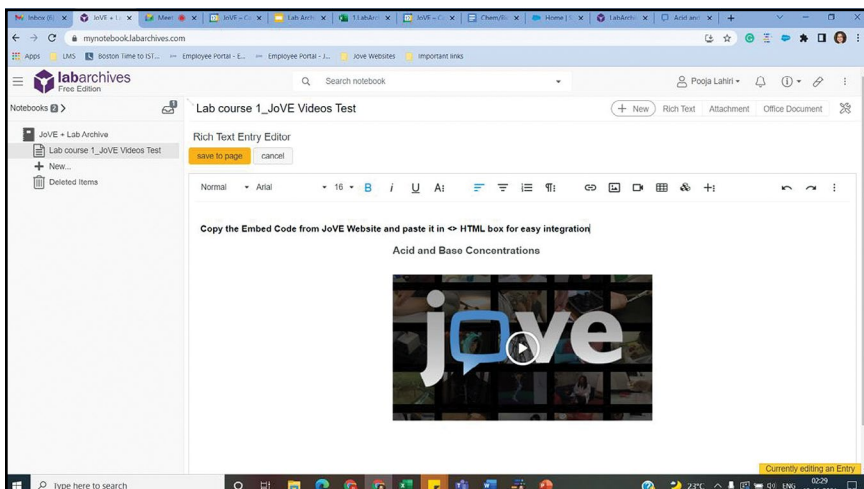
Inbox (6) | JoVE + La | Meet | JoVE – Co | Lab Archi | 1.LabArch | JoVE – Co | Chem/Bi | Home | S | LabArchi | Acid and

mynotebook.labarchives.com

Apps | LMS | Boston Time to IST... | Employee Portal - E... | Employee Portal - J... | Jove Websites | Important links

labarchives Free Edition

Search notebook

Pooja Lahiri

Notebooks 2 >

Lab course 1_JoVE Videos Test

+ New | Rich Text | Attachment | Office Document

JoVE + Lab Archive

Lab course 1_JoVE Videos Test

+ New...

Deleted Items

Rich Text Entry Editor

save to page | cancel

Normal | Arial | 16 | B | i | U

Copy the Embed Code from JoVE Website and paste it in <> HTML box for easy integration

Acid and Base Concentrations

jove

Currently editing an Entry

Type here to search

23°C | ENG | 02:29